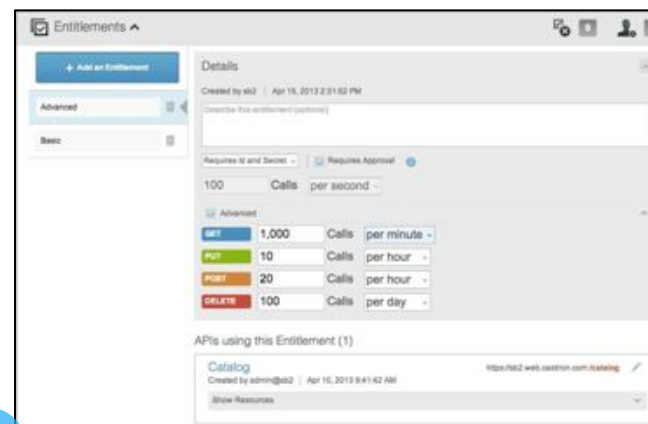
Entitlements

+ Add an Entitlement

Advanced

Basic

Details

Created by sb2 | Apr 15, 2013 2:31:52 PM

Describe this entitlement (optional)

Requires Id and Secret | Requires Approval

100 Calls per second

Advanced

GET 1,000 Calls per minute

PUT 10 Calls per hour

POST 20 Calls per hour

DELETE 100 Calls per day

APIs using this Entitlement (1)

Catalog

Created by admin@sb2 | Apr 10, 2013 9:41:42 AM

https://sb2.web.castiron.com/catalog

Show Resources